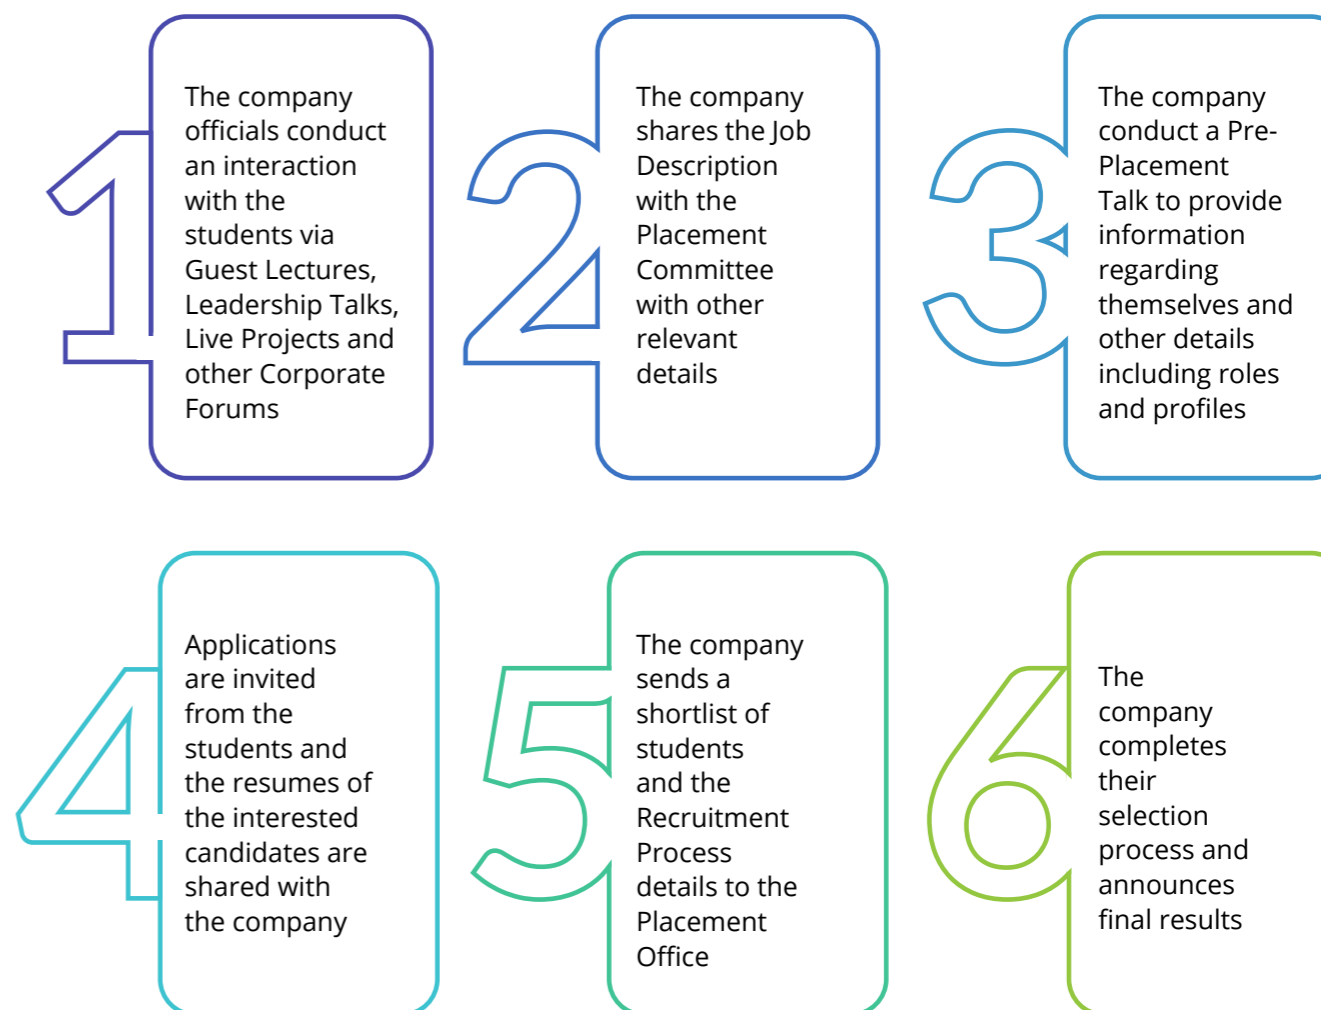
1

The company officials conduct an interaction with the students via Guest Lectures, Leadership Talks, Live Projects and other Corporate Forums

2

The company shares the Job Description with the Placement Committee with other relevant details

3

The company conduct a Pre-Placement Talk to provide information regarding themselves and other details including roles and profiles

4

Applications are invited from the students and the resumes of the interested candidates are shared with the company

5

The company sends a shortlist of students and the Recruitment Process details to the Placement Office

6

The company completes their selection process and announces final results